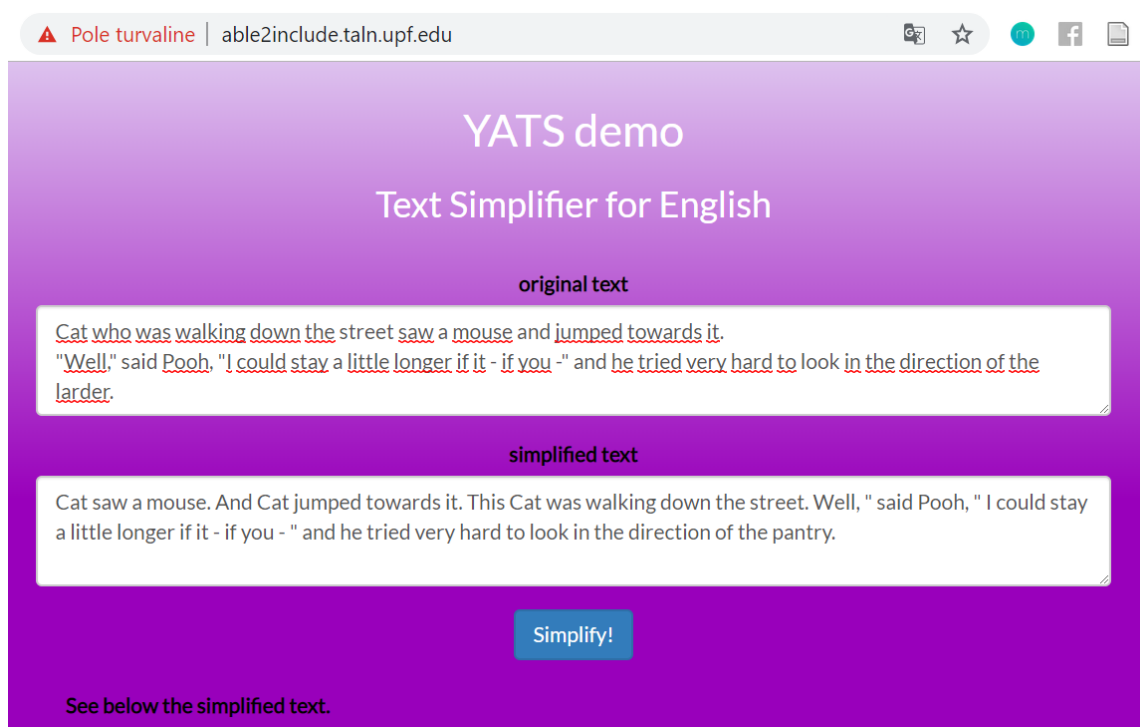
Pole turvaline | able2include.taln.upf.edu

YATS demo

Text Simplifier for English

original text

Cat who was walking down the street saw a mouse and jumped towards it.
"Well," said Pooh, "I could stay a little longer if it - if you -" and he tried very hard to look in the direction of the larder.

simplified text

Cat saw a mouse. And Cat jumped towards it. This Cat was walking down the street. Well, " said Pooh, " I could stay a little longer if it - if you - " and he tried very hard to look in the direction of the pantry.

Simplify!

See below the simplified text.